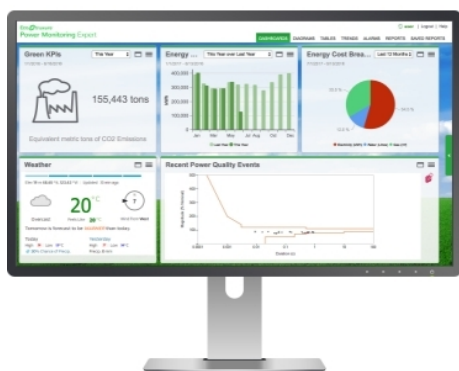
Power Monitoring Expert

DASHBOARDS DIAGRAMS TABLES TRENDS ALARMS REPORTS SAVED REPORTS

Green KPIs
This Year

155,443 tons

Equivalent metric tons of CO2 Emissions

Energy ...
This Year over Last Year

400,000
300,000
200,000
100,000
0

Jan Mar May Jul Aug Oct Dec

Last Year This Year

Energy Cost Brea...
Last 12 Months

Weather

Overcast

20°C

Recent Power Quality Events